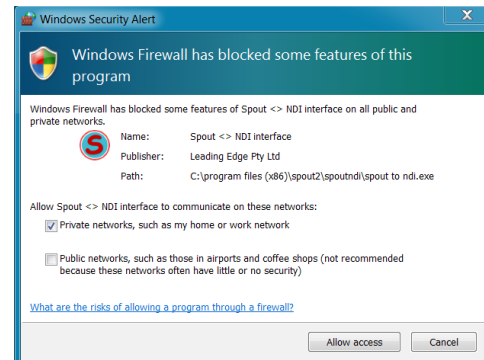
Windows Security Alert

Windows Firewall has blocked some features of this program

Windows Firewall has blocked some features of Spout <> NDI interface on all public and private networks.

Name: Spout <> NDI interface

Publisher: Leading Edge Pty Ltd

Path: C:\program files (x86)\spout2\spoutndi\spout to ndi.exe

Allow Spout <> NDI interface to communicate on these networks:

Private networks, such as my home or work network

Public networks, such as those in airports and coffee shops (not recommended because these networks often have little or no security)

What are the risks of allowing a program through a firewall?

Allow access

Cancel